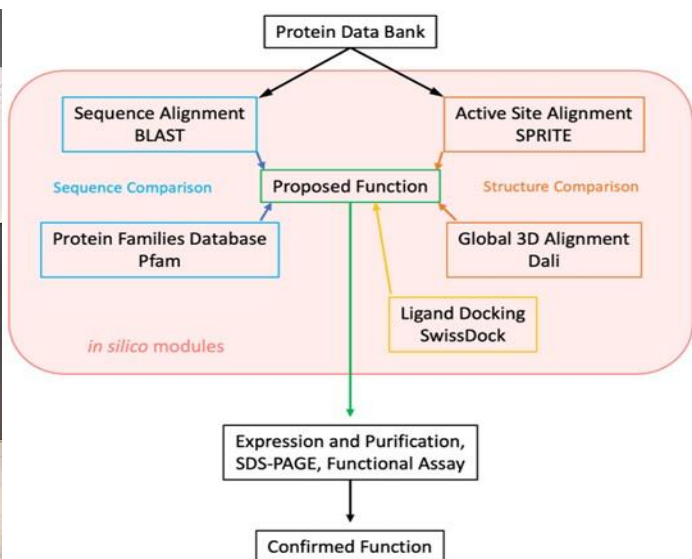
Protein Data Bank

Sequence Alignment
BLAST

Active Site Alignment
SPRITE

Sequence Comparison

Proposed Function

Structure Comparison

Protein Families Database
Pfam

Global 3D Alignment
Dali

Ligand Docking
SwissDock

in silico modules

Expression and Purification,
SDS-PAGE, Functional Assay

Confirmed Function